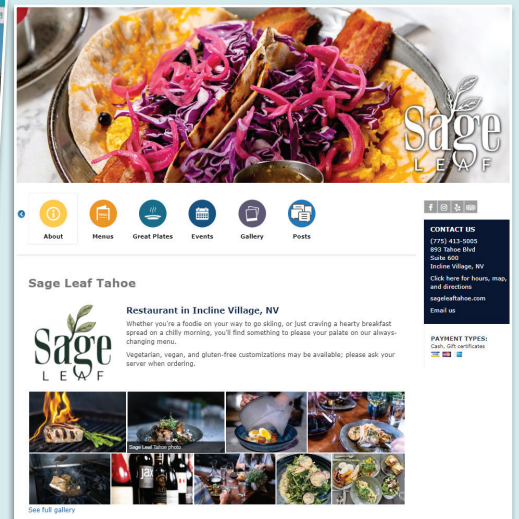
Sage
LEAF

About
Menus
Great Plates
Events
Gallery
Posts

f
CONTACT US
(775) 413-5005
893 Tahoe Blvd
Suite 600
Incline Village, NV

Click here for hours, map, and directions

sageleaftahoe.com

Email us

PAYMENT TYPES:
Cash, Gift certificates

Sage Leaf Tahoe

Restaurant in Incline Village, NV

Whether you're a foodie on your way to go skiing, or just craving a hearty breakfast spread on a chilly morning, you'll find something to please your palate on our always-changing menu.

Vegetarian, vegan, and gluten-free customizations may be available; please ask your server when ordering.

Sage
LEAF

Sage Leaf Tahoe photo

See full gallery